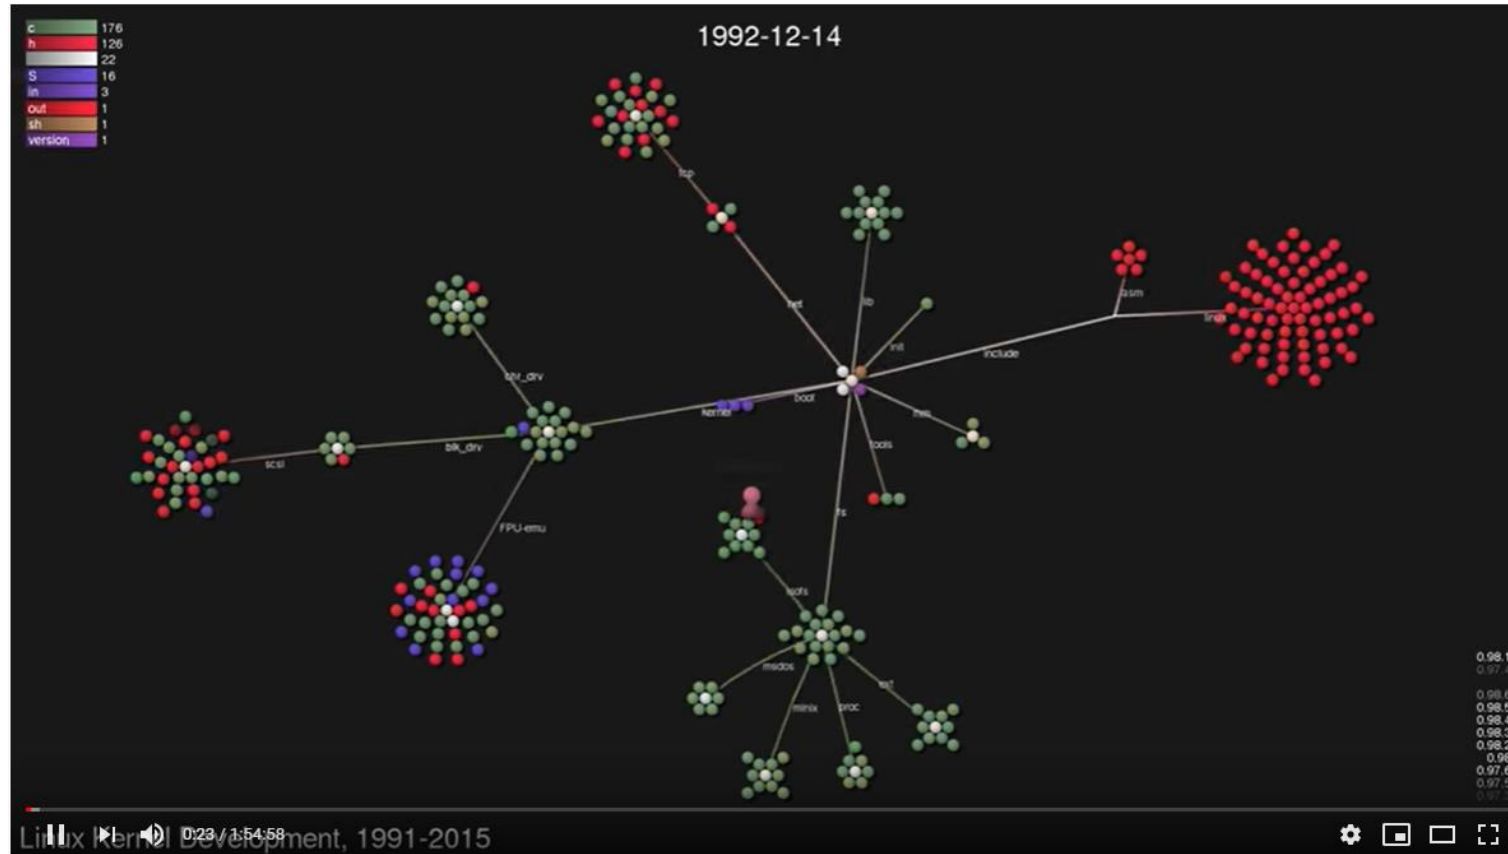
| | |
|---|---|
| c | 176 |
| h | 126 |
| | 22 |
| S | 16 |
| in | 3 |
| out | 1 |
| sh | 1 |
| version | 1 |

1992-12-14

tcp
net
lib
init
include
asm
linux
chr_drv
kernel
boot
mm
tools
scsi
blk_drv
FPU-emu
fs
isofs
msdos
ext
minix
proc

0.98.
0.97.
0.98.
0.98.
0.98.
0.98.
0.98.
0.98
0.97.
0.97.

0:23 / 1:54:58
Linux Kernel Development, 1991-2015